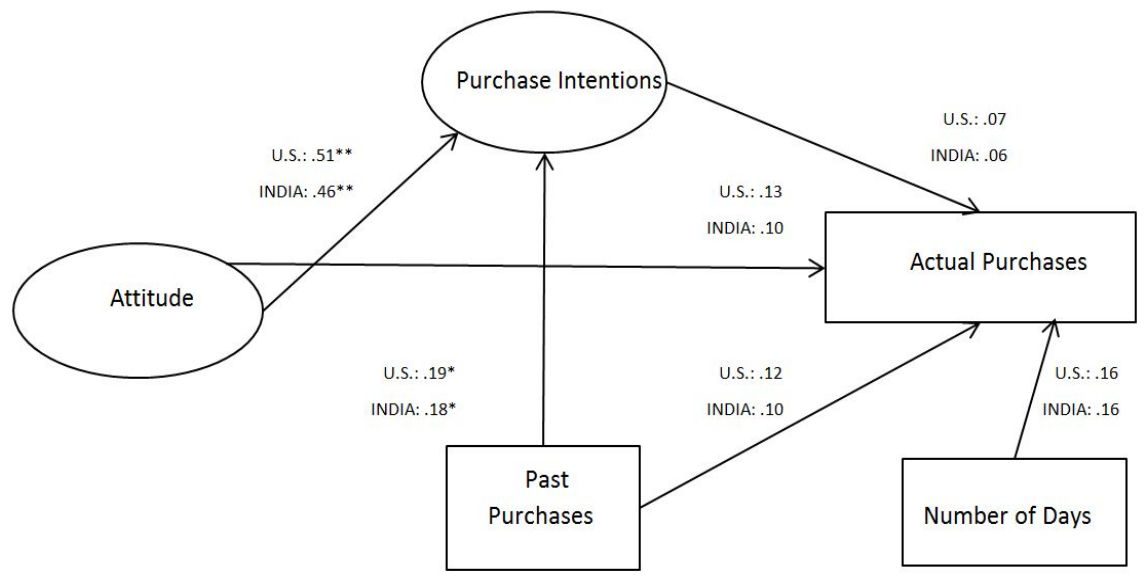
Purchase Intentions

U.S.: .07
INDIA: .06

U.S.: .51**
INDIA: .46**

U.S.: .13
INDIA: .10

Attitude

Actual Purchases

U.S.: .19*
INDIA: .18*

U.S.: .12
INDIA: .10

U.S.: .16
INDIA: .16

Past Purchases

Number of Days